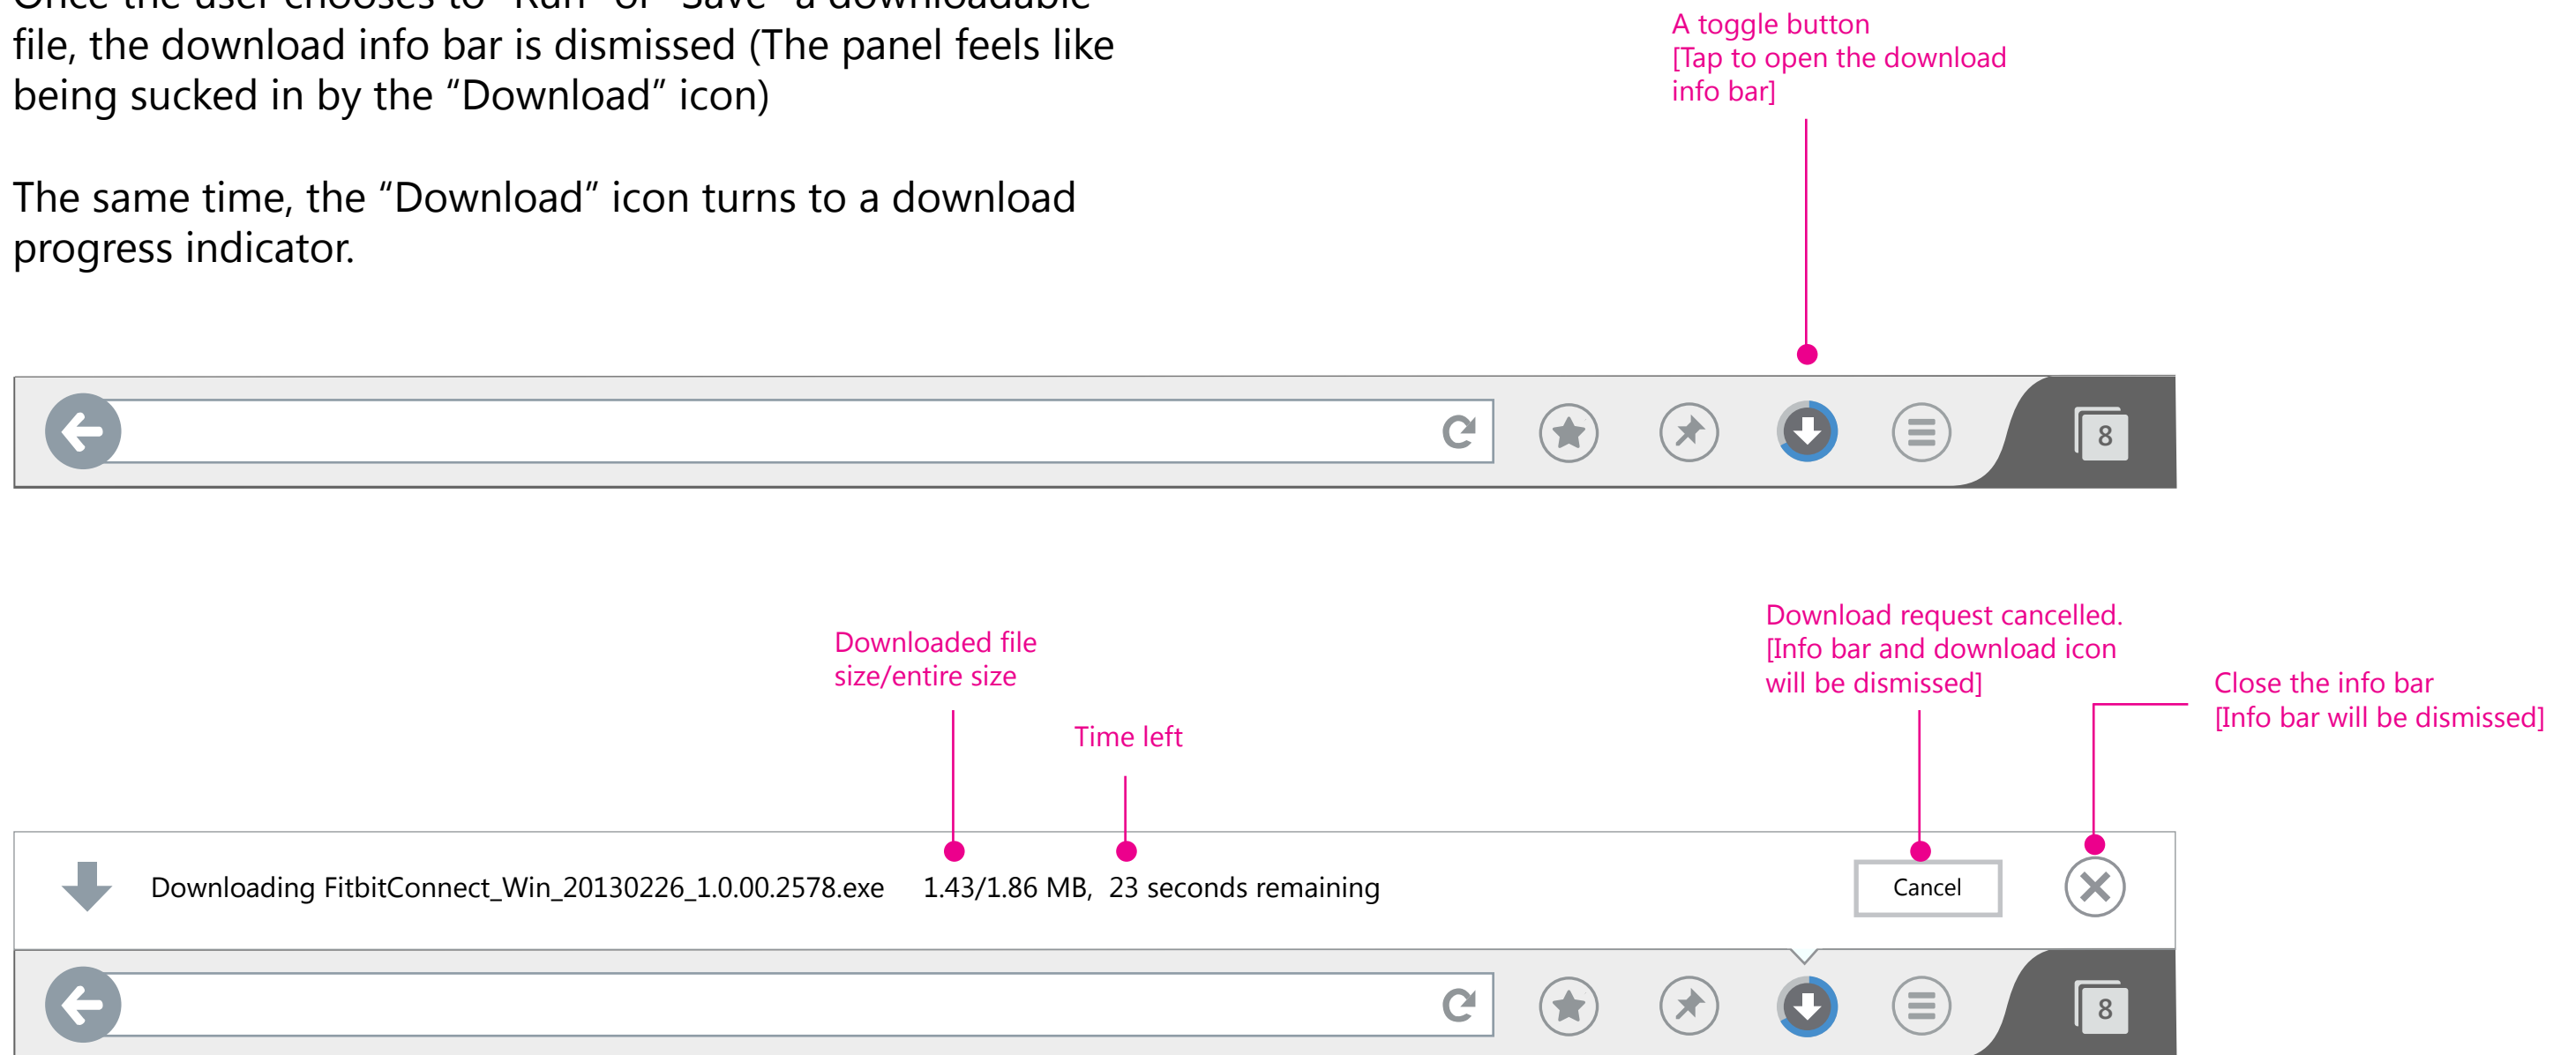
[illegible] file, the download info bar is dismissed (The panel feels like being sucked in by the “Download” icon)

The same time, the “Download” icon turns to a download progress indicator.

A toggle button
[Tap to open the download info bar]

8

Downloaded file size/entire size

Time left

Download request cancelled.
[Info bar and download icon will be dismissed]

Close the info bar
[Info bar will be dismissed]

Downloading FitbitConnect_Win_20130226_1.0.00.2578.exe 1.43/1.86 MB, 23 seconds remaining

Cancel

8